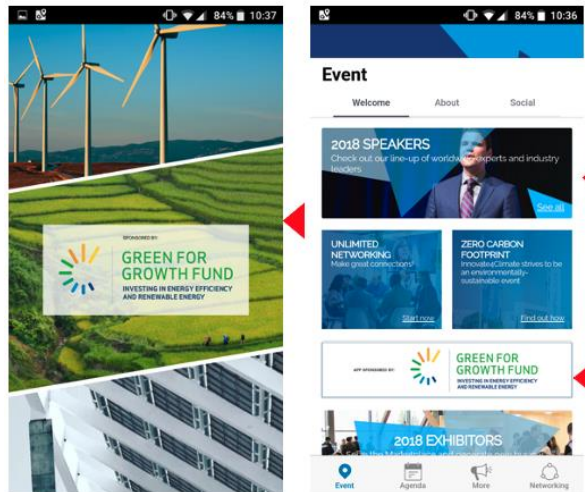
84% 10:37

SPONSORED BY:
GREEN FOR GROWTH FUND
INVESTING IN ENERGY EFFICIENCY AND RENEWABLE ENERGY

84% 10:36

Event

Welcome About Social

2018 SPEAKERS
Check out our line-up of worldwide experts and industry leaders
See all

UNLIMITED NETWORKING
Make great connections
Start now

ZERO CARBON FOOTPRINT
Innovate4Climate strives to be an environmentally-sustainable event
Find out how

APP SPONSORED BY:
GREEN FOR GROWTH FUND
INVESTING IN ENERGY EFFICIENCY AND RENEWABLE ENERGY

2018 EXHIBITORS
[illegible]

Event Agenda More Networking